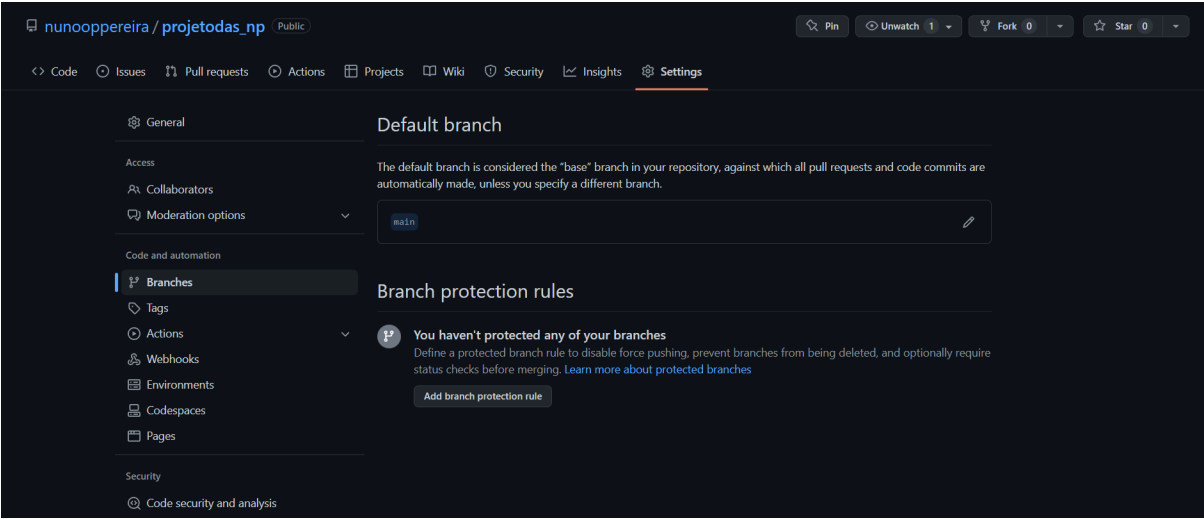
nunooppereira / projetodas_np Public

Pin Unwatch 1 Fork 0 Star 0

Code Issues Pull requests Actions Projects Wiki Security Insights Settings

General

Access

Collaborators

Moderation options

Code and automation

Branches

Tags

Actions

Webhooks

Environments

Codespaces

Pages

Security

Code security and analysis

Default branch

The default branch is considered the "base" branch in your repository, against which all pull requests and code commits are automatically made, unless you specify a different branch.

main

Branch protection rules

You haven't protected any of your branches

Define a protected branch rule to disable force pushing, prevent branches from being deleted, and optionally require status checks before merging. Learn more about protected branches

Add branch protection rule